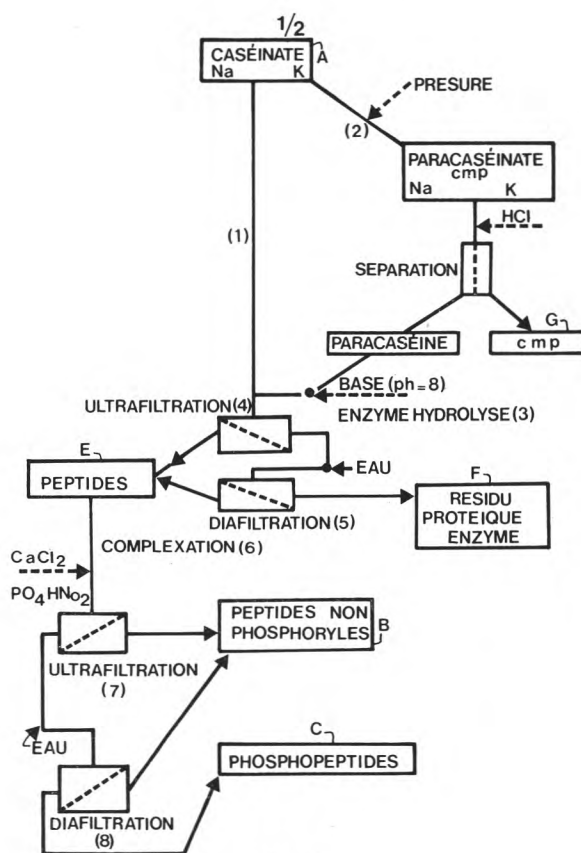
1/2

CASÉINATE
Na K
A

PRESURE

(2)

PARACASÉINATE
cmp
Na K

HCl

(1)

SEPARATION

PARACASÉINE

G
cmp

BASE (ph = 8)

ULTRAFILTRATION (4)

ENZYME HYDROLYSE (3)

E
PEPTIDES

EAU

F
RESIDU PROTEIQUE ENZYME

DIAFILTRATION (5)

COMPLEXATION (6)

CaCl$_2$

PO$_4$HNo$_2$

PEPTIDES NON PHOSPHORYLES
B

ULTRAFILTRATION
(7)

EAU

C
PHOSPHOPEPTIDES

DIAFILTRATION
(8)